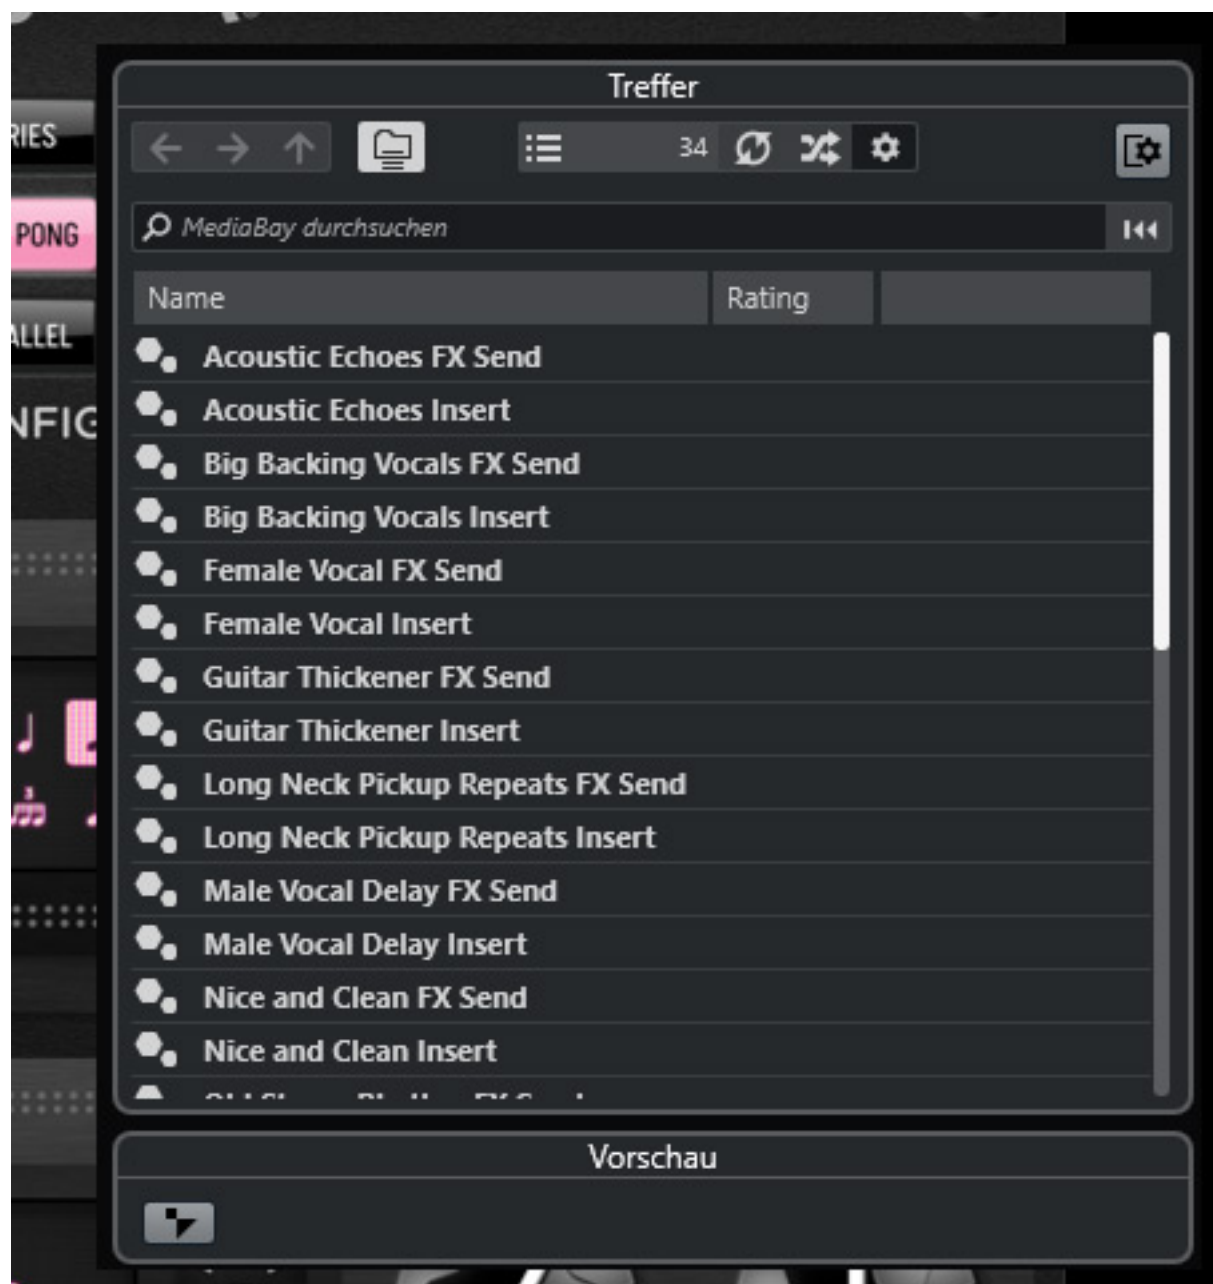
RIES
PONG
ALLEL
NFIG

Treffer

34

MediaBay durchsuchen

| Name | Rating | |
|---|---|---|
| Acoustic Echoes FX Send | | |
| Acoustic Echoes Insert | | |
| Big Backing Vocals FX Send | | |
| Big Backing Vocals Insert | | |
| Female Vocal FX Send | | |
| Female Vocal Insert | | |
| Guitar Thickener FX Send | | |
| Guitar Thickener Insert | | |
| Long Neck Pickup Repeats FX Send | | |
| Long Neck Pickup Repeats Insert | | |
| Male Vocal Delay FX Send | | |
| Male Vocal Delay Insert | | |
| Nice and Clean FX Send | | |
| Nice and Clean Insert | | |
| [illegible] | | |

Vorschau